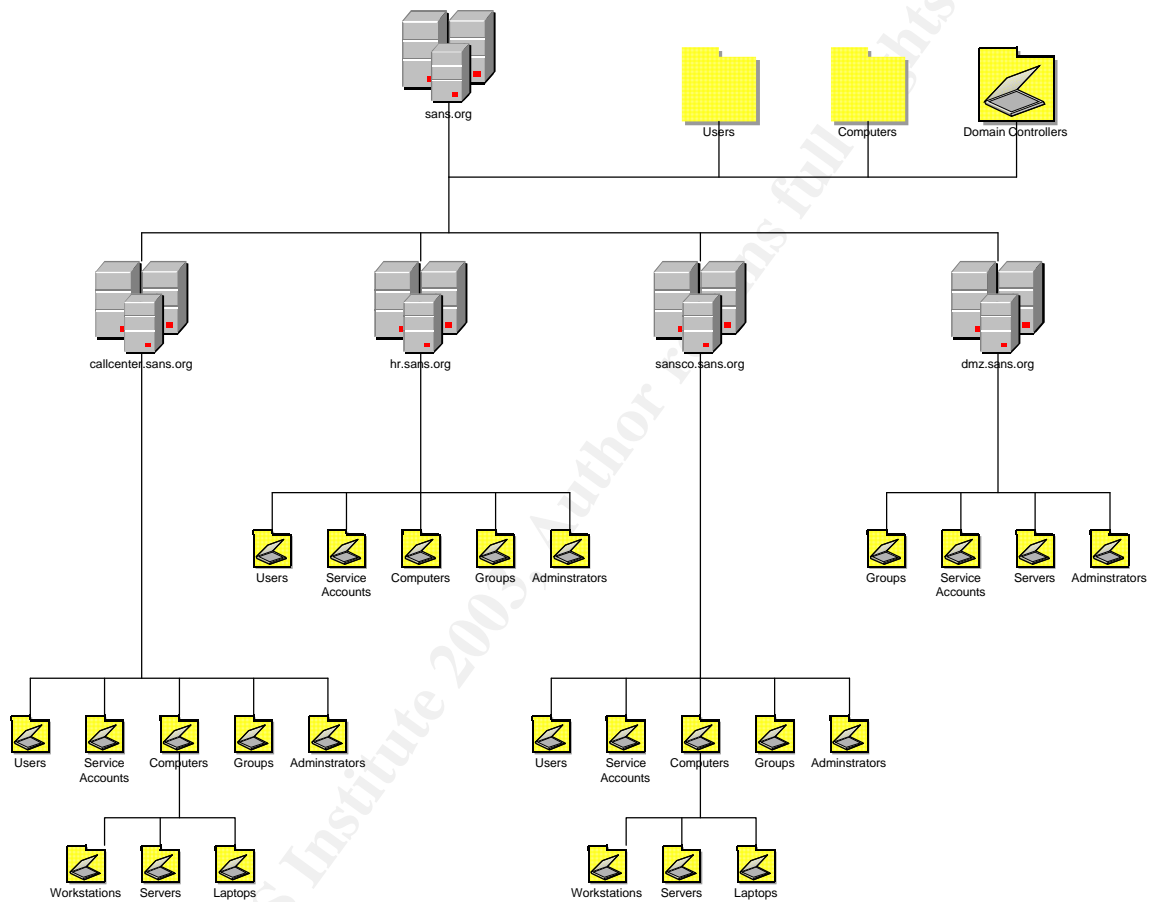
sans.org

Users

Computers

Domain Controllers

callcenter.sans.org

hr.sans.org

sansco.sans.org

dmz.sans.org

Users

Service Accounts

Computers

Groups

Adminstrators

Groups

Service Accounts

Servers

Adminstrators

Users

Service Accounts

Computers

Groups

Adminstrators

Users

Service Accounts

Computers

Groups

Adminstrators

Workstations

Servers

Laptops

Workstations

Servers

Laptops

© SANS Institute 2003, Author retains full rights